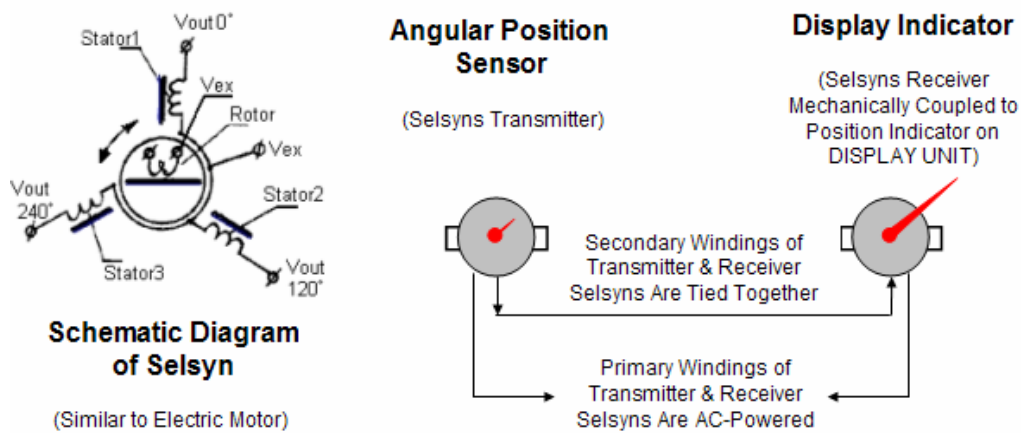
Stator1

Vout0°

Vex

Rotor

Vex

Vout 240°

Stator2

Stator3

Vout 120°

Schematic Diagram of Selsyn

(Similar to Electric Motor)

Angular Position Sensor

(Selsyns Transmitter)

Display Indicator

(Selsyns Receiver Mechanically Coupled to Position Indicator on DISPLAY UNIT)

Secondary Windings of Transmitter & Receiver Selsyns Are Tied Together

Primary Windings of Transmitter & Receiver Selsyns Are AC-Powered